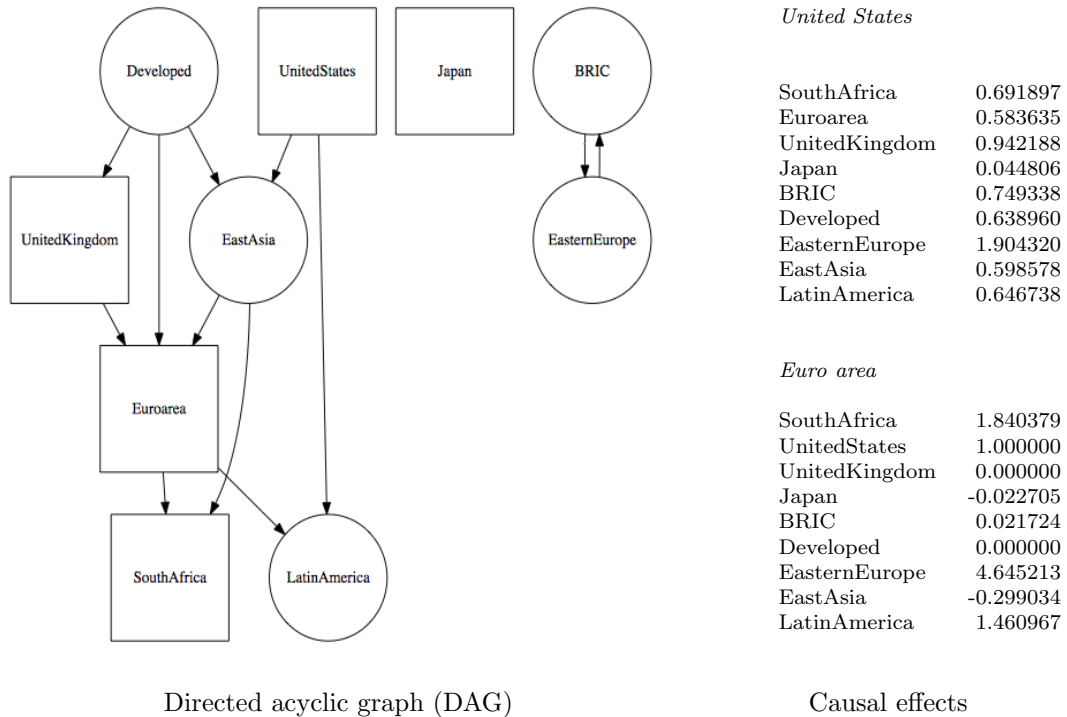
Developed

UnitedStates

Japan

BRIC

UnitedKingdom

EastAsia

EasternEurope

Euroarea

SouthAfrica

LatinAmerica

Directed acyclic graph (DAG)

*United States*

| | |
|---|---|
| SouthAfrica | 0.691897 |
| Euroarea | 0.583635 |
| UnitedKingdom | 0.942188 |
| Japan | 0.044806 |
| BRIC | 0.749338 |
| Developed | 0.638960 |
| EasternEurope | 1.904320 |
| EastAsia | 0.598578 |
| LatinAmerica | 0.646738 |

*Euro area*

| | |
|---|---|
| SouthAfrica | 1.840379 |
| UnitedStates | 1.000000 |
| UnitedKingdom | 0.000000 |
| Japan | -0.022705 |
| BRIC | 0.021724 |
| Developed | 0.000000 |
| EasternEurope | 4.645213 |
| EastAsia | -0.299034 |
| LatinAmerica | 1.460967 |

Causal effects